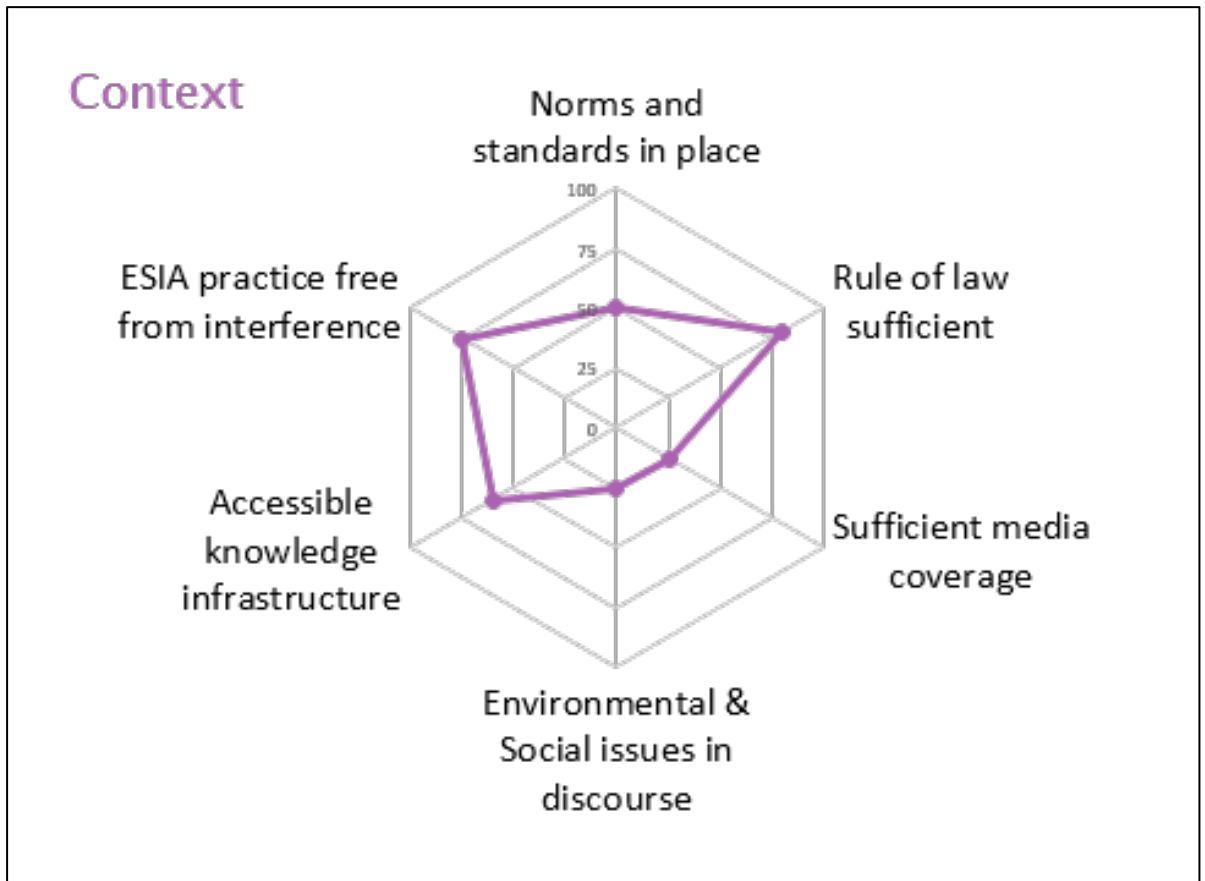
Context

Norms and standards in place

100
75
50
25
0

Rule of law sufficient

Sufficient media coverage

Environmental & Social issues in discourse

Accessible knowledge infrastructure

ESIA practice free from interference